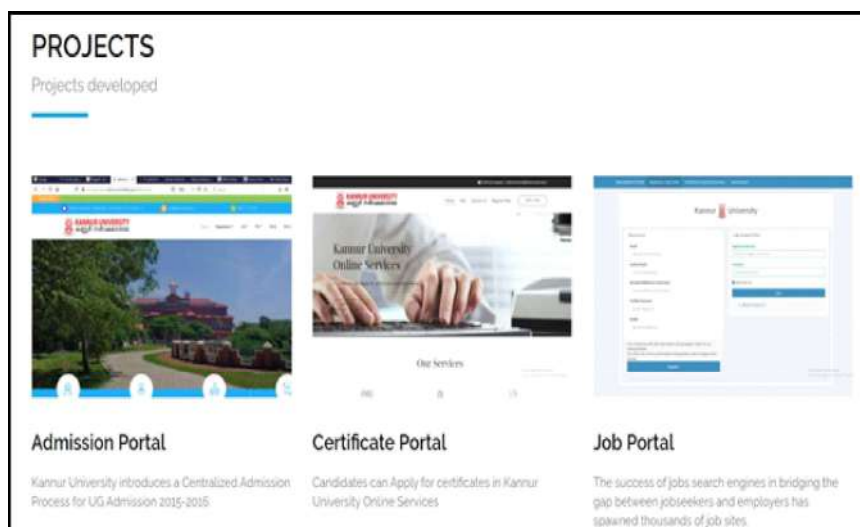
PROJECTS

Projects developed

KANNUR UNIVERSITY

Kannur University Online Services

Our Services

Kannur University

Admission Portal

Kannur University introduces a Centralized Admission Process for UG Admission 2015-2016.

Certificate Portal

Candidates can Apply for certificates in Kannur University Online Services

Job Portal

The success of jobs search engines in bridging the gap between jobseekers and employers has spawned thousands of job sites.